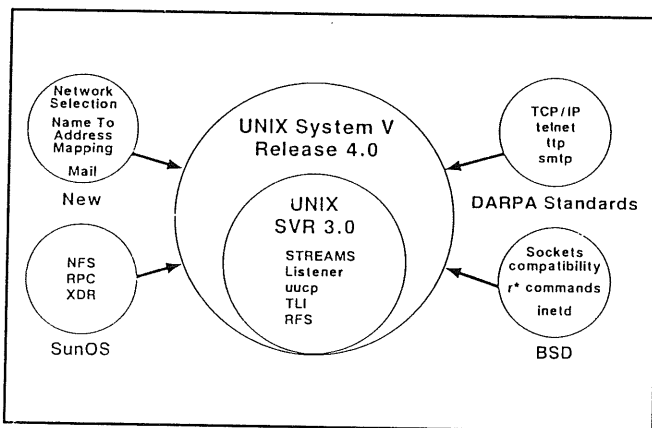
Network Selection
Name To Address Mapping
Mail

New

UNIX System V Release 4.0

UNIX SVR 3.0

STREAMS
Listener
uucp
TLI
RFS

TCP/IP
telnet
ftp
smtp

DARPA Standards

NFS
RPC
XDR

SunOS

Sockets compatibility
r* commands
inetd

BSD